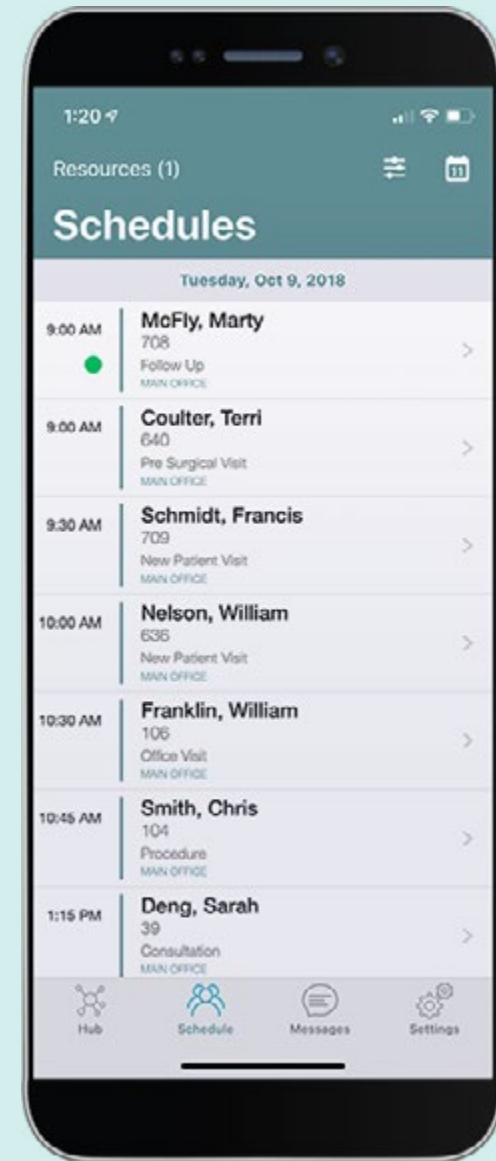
1:20

Resources (1)

Schedules

Tuesday, Oct 9, 2018

9:00 AM
McFly, Marty
708
Follow Up
MAIN OFFICE

9:00 AM
Coulter, Terri
640
Pre Surgical Visit
MAIN OFFICE

9:30 AM
Schmidt, Francis
709
New Patient Visit
MAIN OFFICE

10:00 AM
Nelson, William
636
New Patient Visit
MAIN OFFICE

10:30 AM
Franklin, William
106
Office Visit
MAIN OFFICE

10:45 AM
Smith, Chris
104
Procedure
MAIN OFFICE

1:15 PM
Deng, Sarah
39
Consultation
MAIN OFFICE

Hub
Schedule
Messages
Settings